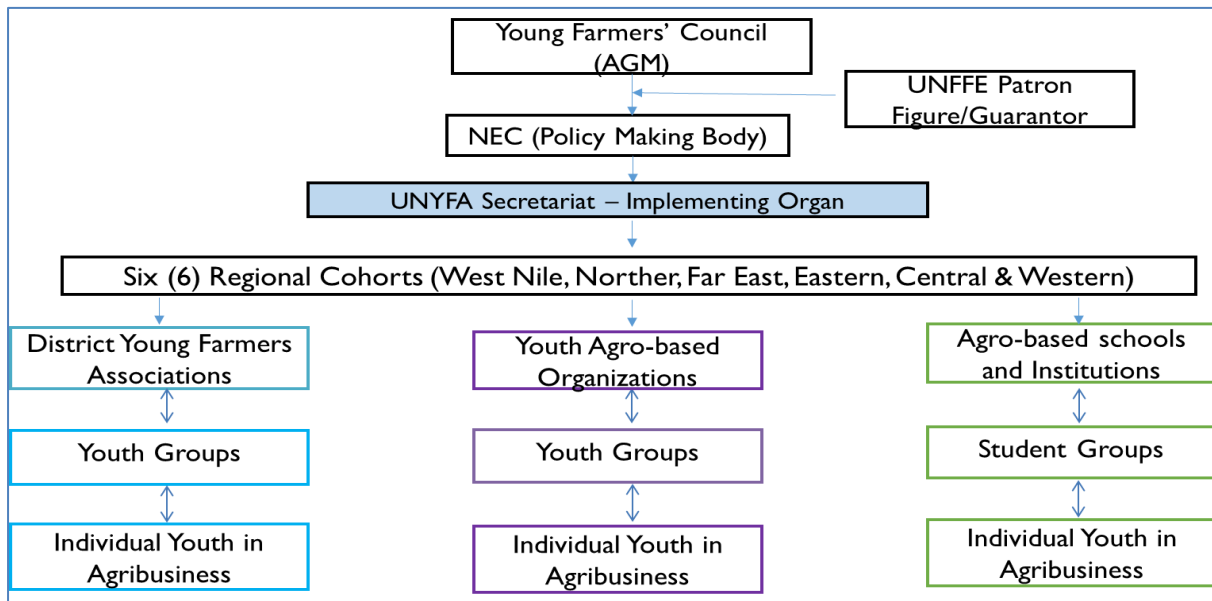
Young Farmers' Council (AGM)

UNFFE Patron Figure/Guarantor

NEC (Policy Making Body)

UNYFA Secretariat – Implementing Organ

Six (6) Regional Cohorts (West Nile, Norther, Far East, Eastern, Central & Western)

District Young Farmers Associations

Youth Groups

Individual Youth in Agribusiness

Youth Agro-based Organizations

Youth Groups

Individual Youth in Agribusiness

Agro-based schools and Institutions

Student Groups

Individual Youth in Agribusiness